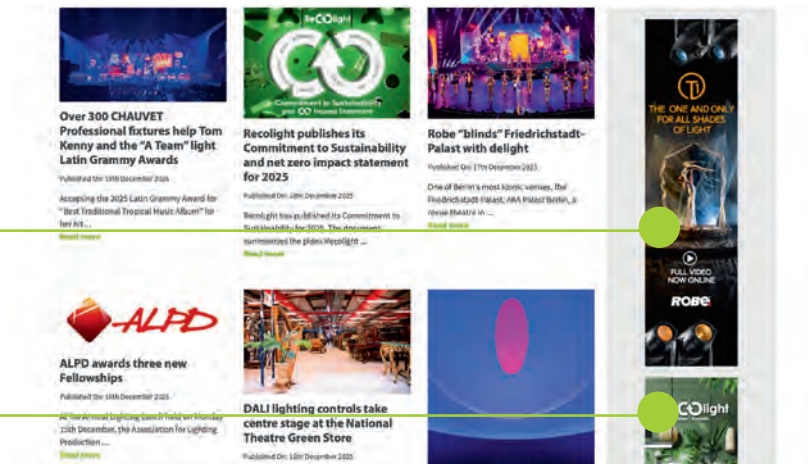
Over 300 CHAUVET Professional fixtures help Tom Kenny and the "A Team" light Latin Grammy Awards

Published On: 19th December 2025

Accepting the 2025 Latin Grammy Award for "Best Traditional Tropical Music Album" for her hit...

Read more

ReCOlight

Commitment to Sustainability and net zero impact statement

Recolight publishes its Commitment to Sustainability and net zero impact statement for 2025

Published On: 18th December 2025

Recolight has published its Commitment to Sustainability for 2025. The document summarises the plans Recolight ...

Read more

Robe "blinds" Friedrichstadt-Palast with delight

Published On: 17th December 2025

One of Berlin's most iconic venues, the Friedrichstadt-Palast, AKA Palast Berlin, a revue theatre in ...

Read more

THE ONE AND ONLY FOR ALL SHADES OF LIGHT

FULL VIDEO NOW ONLINE

ROBE

ALPD

ALPD awards three new Fellowships

Published On: 16th December 2025

At the annual Lighting Lunch held on Monday 15th December, the Association for Lighting Production ...

Read more

DALI lighting controls take centre stage at the National Theatre Green Store

Published On: 16th December 2025

ReCOlight